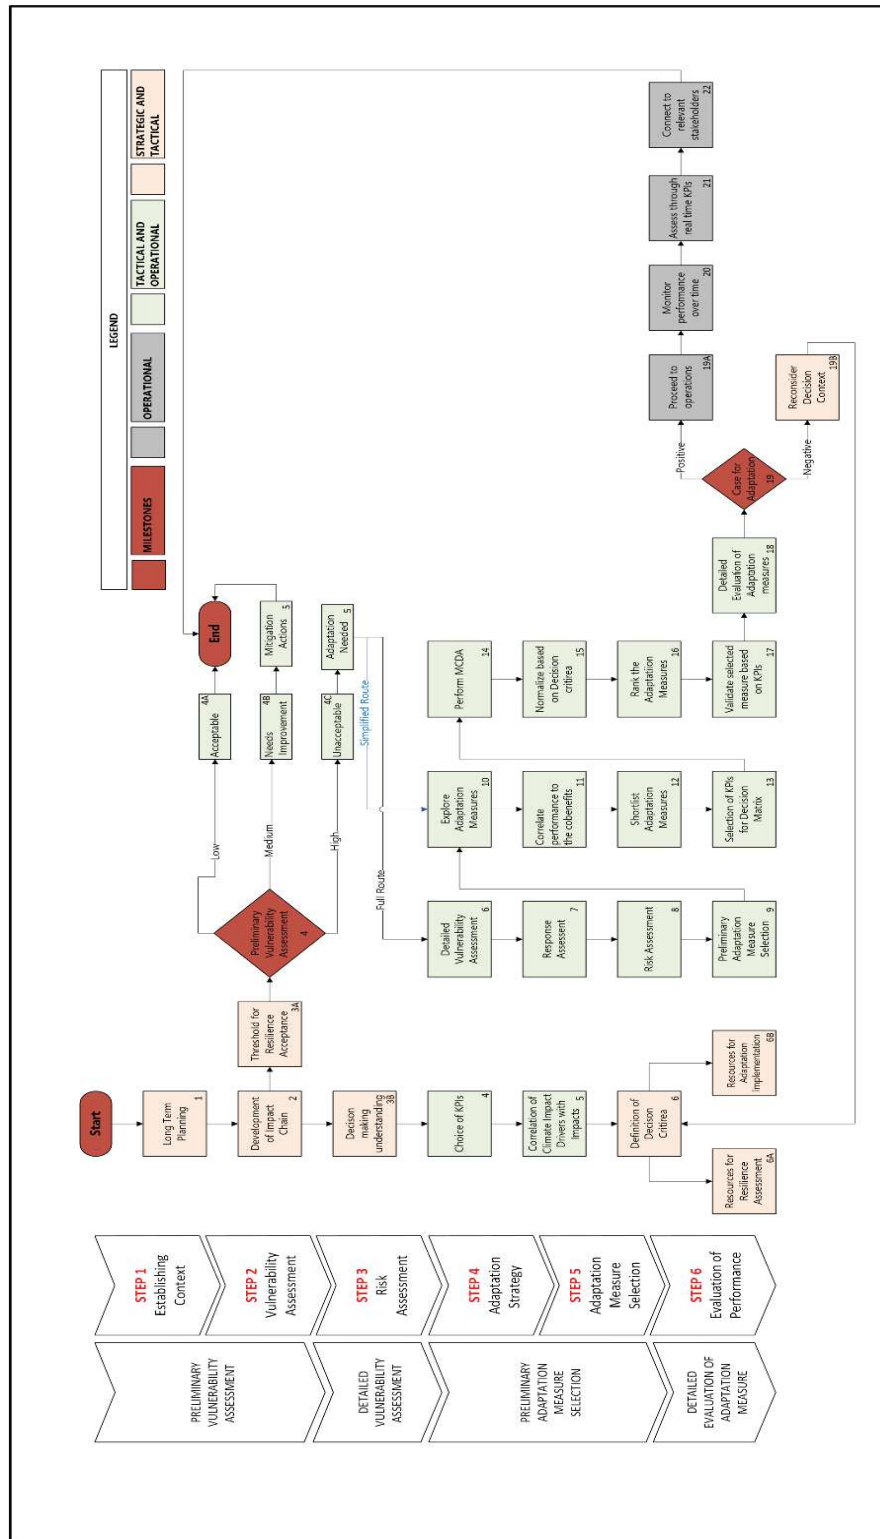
LEGEND

MILESTONES

OPERATIONAL

TACTICAL AND OPERATIONAL

STRATEGIC AND TACTICAL

PRELIMINARY VULNERABILITY ASSESSMENT

DETAILED VULNERABILITY ASSESSMENT

PRELIMINARY ADAPTATION MEASURE SELECTION

DETAILED EVALUATION OF ADAPTATION MEASURE

STEP 1 Establishing Context

STEP 2 Vulnerability Assessment

STEP 3 Risk Assessment

STEP 4 Adaptation Strategy

STEP 5 Adaptation Measure Selection

STEP 6 Evaluation of Performance

Start

Long Term Planning 1

Development of Impact Chain 2

Decision making understanding 3B

Choice of KPIs 4

Correlation of Climate Impact Drivers with Impacts 5

Definiton of Decison Critirea 6

Resources for Resilience Assessment 6A

Resources for Adaptation Implementation 6B

Threshold for Resilience Acceptance 3A

Preliminary Vulnerability Assessment 4

Low

Medium

High

Acceptable 4A

Needs Improvement 4B

Unacceptable 4C

End

Mitigation Actions 5

Adaptation Needed 5

Simplified Route

Full Route

Detailed Vulnerability Assessment 6

Response Assesent 7

Risk Assessment 8

Preliminary Adaptation Measure Selection 9

Explore Adaptation Measures 10

Correlate performance to the cobenefits 11

Shortlist Adaptation Measures 12

Selection of KPIs for Decision Matrix 13

Perform MCDA 14

Normalize based on Decision critirea 15

Rank the Adaptation Measures 16

Validate selected measure based on KPIs 17

Detailed Evaluation of Adaptation measures 18

Case for Adaptation 19

Positive

Negative

Proceed to operatons 19A

Reconsider Decision Context 19B

Monitor performance over time 20

Assess through real time KPIs 21

Connect to relevant stakeholders 22